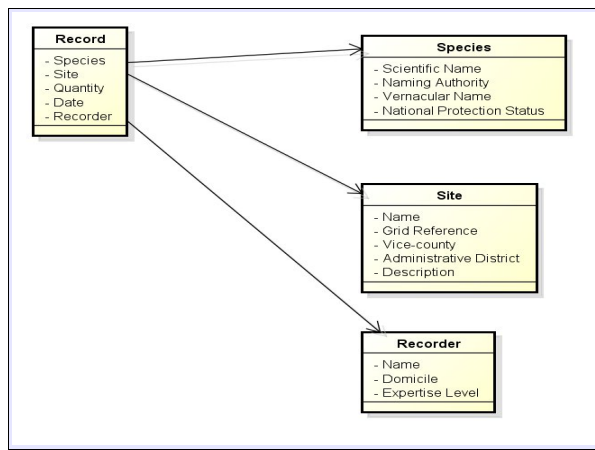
Record
- Species
- Site
- Quantity
- Date
- Recorder

Species
- Scientific Name
- Naming Authority
- Vernacular Name
- National Protection Status

Site
- Name
- Grid Reference
- Vice-county
- Administrative District
- Description

Recorder
- Name
- Domicile
- Expertise Level